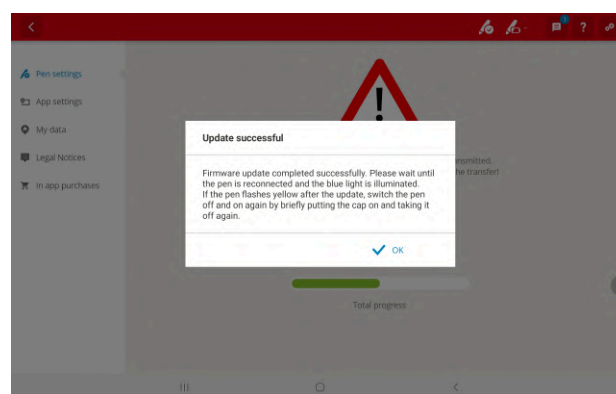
Pen settings
App settings
My data
Legal Notices
In app purchases

Update successful

Firmware update completed successfully. Please wait until the pen is reconnected and the blue light is illuminated. If the pen flashes yellow after the update, switch the pen off and on again by briefly putting the cap on and taking it off again.

OK

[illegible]nsmitted.
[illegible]he transfer!

Total progress

1
?